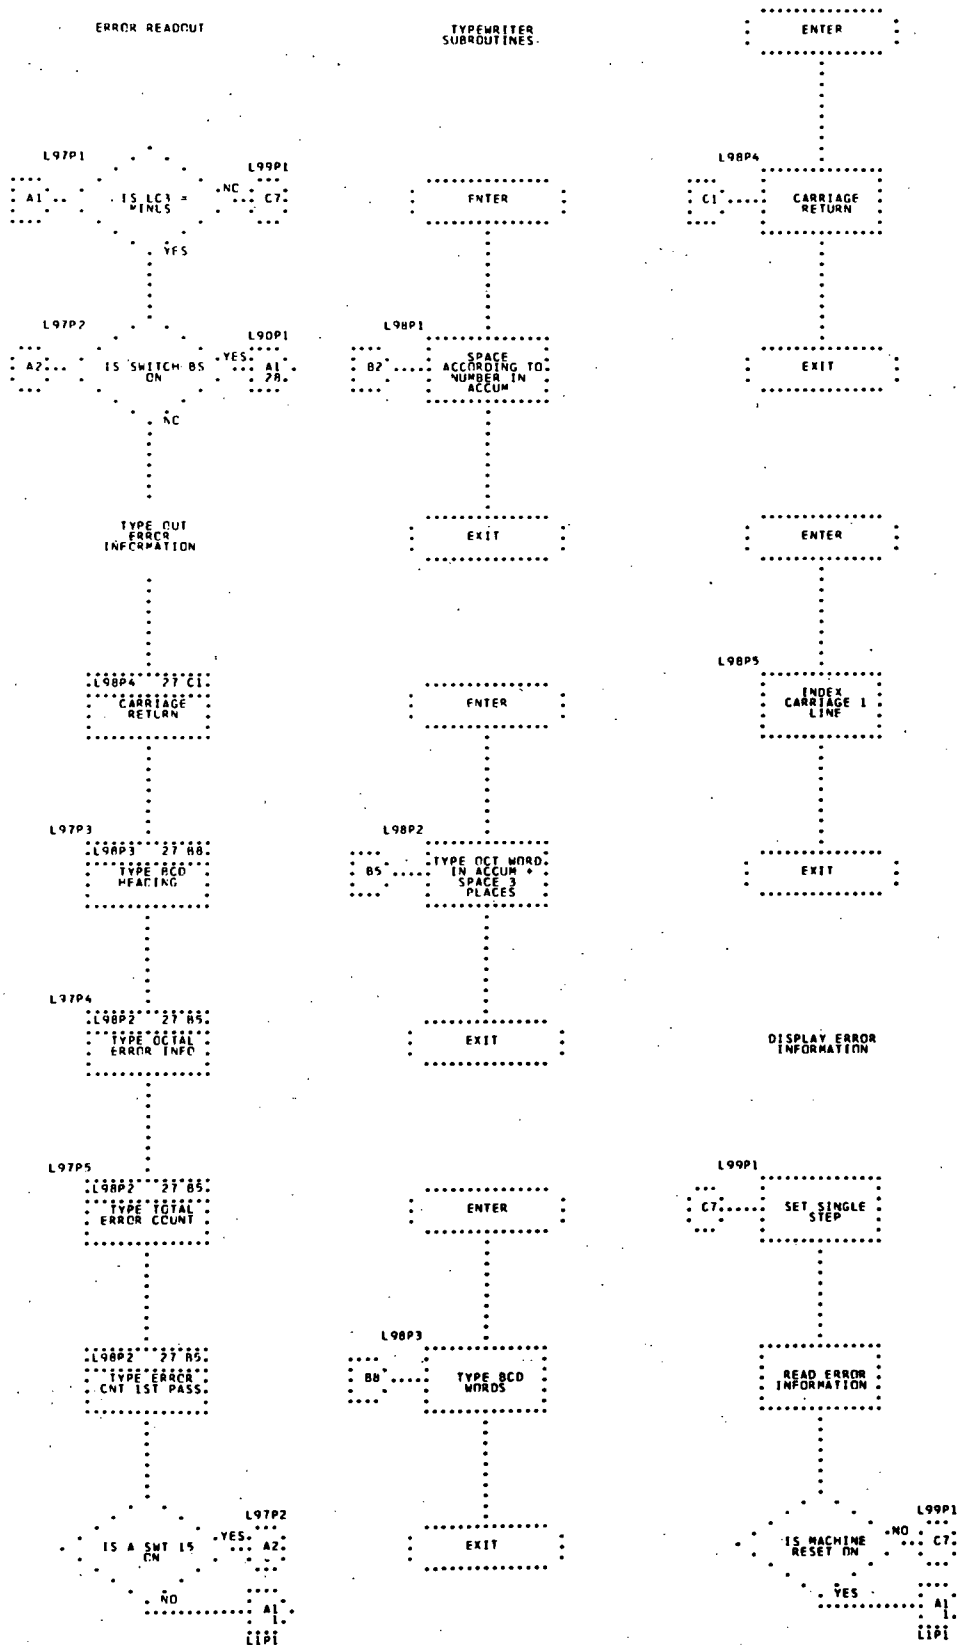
ERROR READOUT

TYPEWRITER SUBROUTINES

ENTER

L97P1
A1
IS LC3 = MINUS
NC
L99P1
C7
YES

L97P2
A2
IS SWITCH B5 ON
YES
L90P1
A1
28
NC

TYPE OUT ERROR INFORMATION

L98P4 27 C1
CARRIAGE RETURN

L97P3
L98P3 27 B8
TYPE BCD HEADING

L97P4
L98P2 27 B5
TYPE OCTAL ERROR INFO

L97P5
L98P2 27 B5
TYPE TOTAL ERROR COUNT

L98P2 27 B5
TYPE ERROR CNT 1ST PASS

IS A SWT 15 ON
YES
L97P2
A2
NO
A1
1
L1P1

ENTER

L98P1
B2
SPACE ACCORDING TO NUMBER IN ACCUM

EXIT

ENTER

L98P2
B5
TYPE OCT WORD IN ACCUM + SPACE 3 PLACES

EXIT

ENTER

L98P3
B8
TYPE BCD WORDS

EXIT

L98P4
C1
CARRIAGE RETURN

EXIT

ENTER

L98P5
INDEX CARRIAGE 1 LINE

EXIT

DISPLAY ERROR INFORMATION

L99P1
C7
SET SINGLE STEP

READ ERROR INFORMATION

IS MACHINE RESET ON
NO
L99P1
C7
YES
A1
1
L1P1